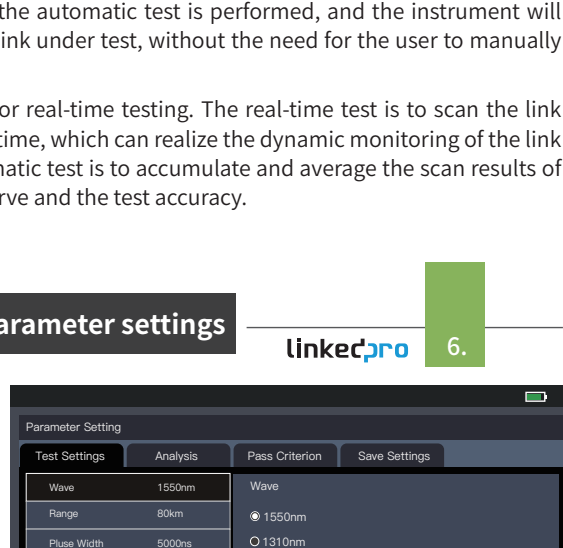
the automatic test is performed, and the instrument will ink under test, without the need for the user to manually

or real-time testing. The real-time test is to scan the link time, which can realize the dynamic monitoring of the link matic test is to accumulate and average the scan results of rve and the test accuracy.

arameter settings

linkedpro

6.

Parameter Setting

Test Settings | Analysis | Pass Criterion | Save Settings

| Wave | 1550nm |
|---|---|
| Range | 80km |
| Pluse Width | 5000ns |

Wave

◉ 1550nm

○ 1310nm